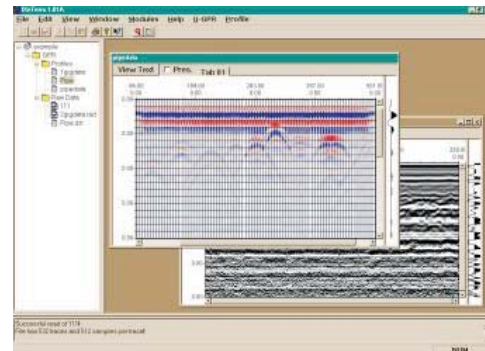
ReflexW 1.81A

File Edit View Window Modules Help U-GPR Profile

pipeline
GPR
Profiles
Pipe
pipedata
Raw Data
Pipe.dzt

pipedata

View Text Pres. Tab 01

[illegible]

Successful read of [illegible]
File has 512 traces and 512 samples per trace